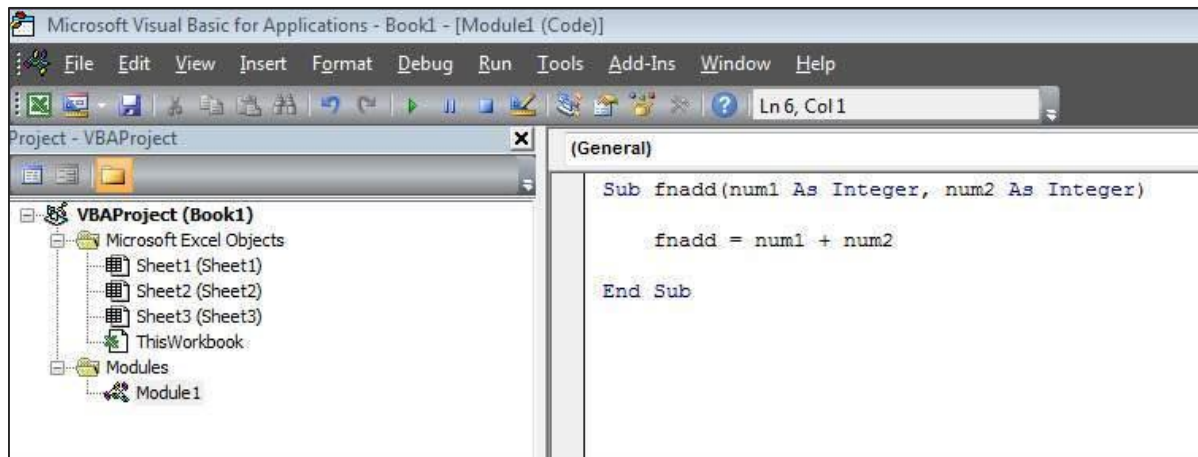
Microsoft Visual Basic for Applications - Book1 - [Module1 (Code)]

File Edit View Insert Format Debug Run Tools Add-Ins Window Help

Ln 6, Col 1

Project - VBAProject

(General)

VBAProject (Book1)
Microsoft Excel Objects
Sheet1 (Sheet1)
Sheet2 (Sheet2)
Sheet3 (Sheet3)
ThisWorkbook
Modules
Module1

Sub fnadd(num1 As Integer, num2 As Integer)

fnadd = num1 + num2

End Sub